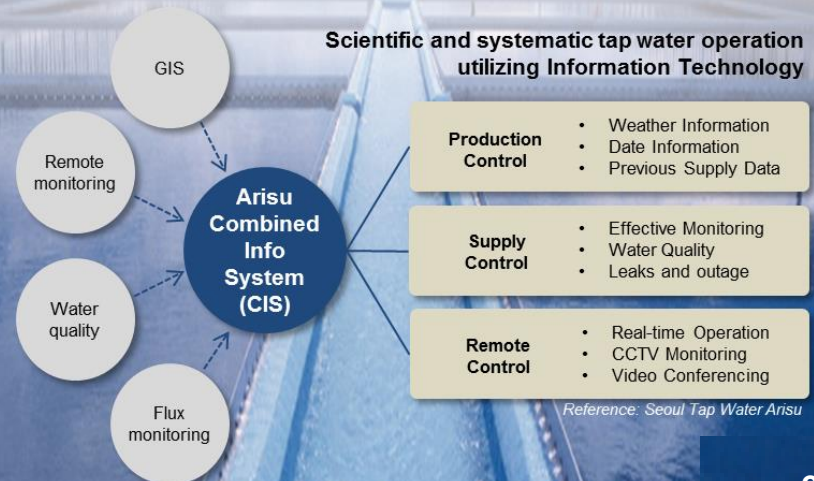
Scientific and systematic tap water operation utilizing Information Technology

GIS

Remote monitoring

Water quality

Flux monitoring

Arisu Combined Info System (CIS)

Production Control

- Weather Information
- Date Information
- Previous Supply Data

Supply Control

- Effective Monitoring
- Water Quality
- Leaks and outage

Remote Control

- Real-time Operation
- CCTV Monitoring
- Video Conferencing

Reference: Seoul Tap Water Arisu